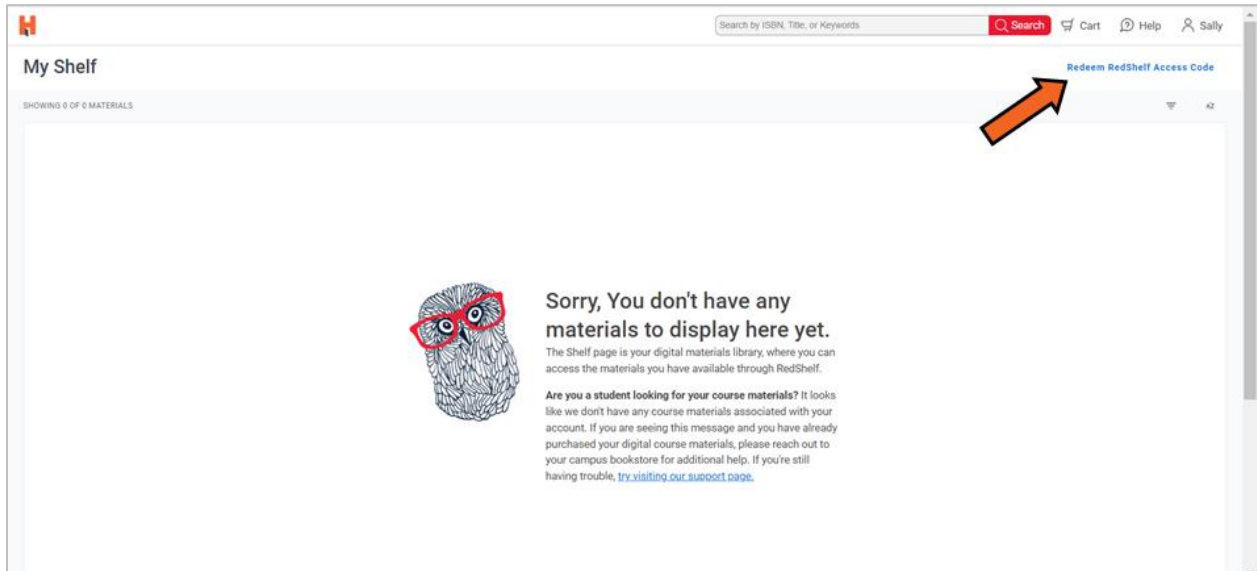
Search by ISBN, Title, or Keywords

Search

Cart

Help

Sally

My Shelf

Redeem RedShelf Access Code

SHOWING 0 OF 0 MATERIALS

Sorry, You don't have any materials to display here yet.

The Shelf page is your digital materials library, where you can access the materials you have available through RedShelf.

**Are you a student looking for your course materials?** It looks like we don't have any course materials associated with your account. If you are seeing this message and you have already purchased your digital course materials, please reach out to your campus bookstore for additional help. If you're still having trouble, try visiting our support page.